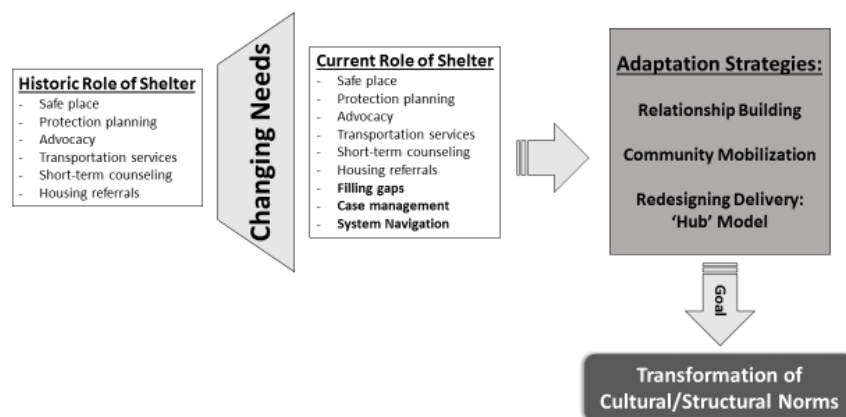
Historic Role of Shelter
- Safe place
- Protection planning
- Advocacy
- Transportation services
- Short-term counseling
- Housing referrals

Changing Needs

Current Role of Shelter
- Safe place
- Protection planning
- Advocacy
- Transportation services
- Short-term counseling
- Housing referrals
- Filling gaps
- Case management
- System Navigation

Adaptation Strategies:

Relationship Building

Community Mobilization

Redesigning Delivery: 'Hub' Model

Goal

Transformation of Cultural/Structural Norms